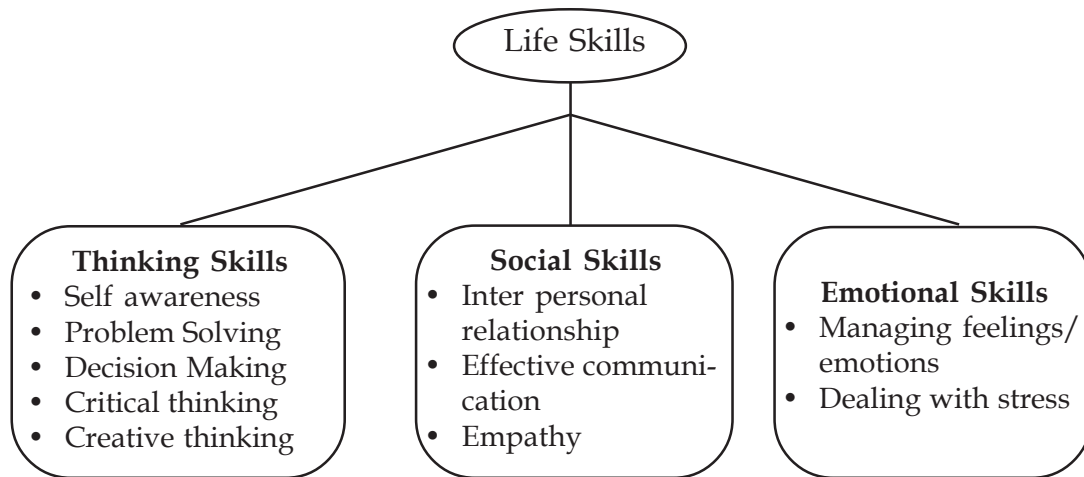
Life Skills

**Thinking Skills**
- Self awareness
- Problem Solving
- Decision Making
- Critical thinking
- Creative thinking

**Social Skills**
- Inter personal relationship
- Effective communication
- Empathy

**Emotional Skills**
- Managing feelings/ emotions
- Dealing with stress